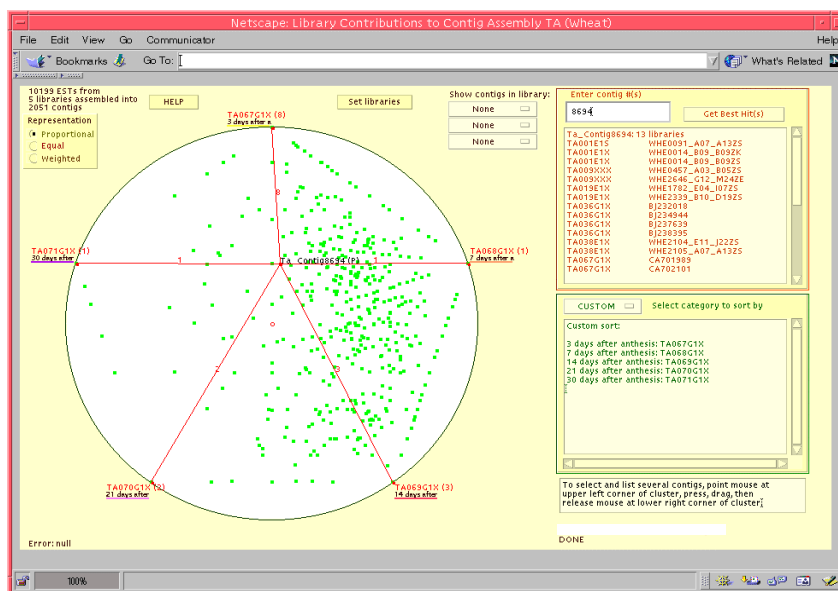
Netscape: Library Contributions to Contig Assembly TA (Wheat)

File Edit View Go Communicator Help

Bookmarks Go To: What's Related

10199 ESTs from 5 libraries assembled into 2051 contigs

HELP

Set libraries

Representation

Proportional

Equal

Weighted

Show contigs in library:

None

None

None

Enter Contig #(s)

8694

Get Best Hit(s)

TA067G1X (8)
3 days after a

TA071G1X (1)
30 days after

TA068G1X (1)
7 days after a

Ta_Contig8694 (P)

TA070G1X (2)
21 days after

TA069G1X (3)
14 days after

| | |
|---|---|
| Ta_Contig8694: 13 libraries | |
| TA001E1S | WHE0091_A07_A13ZS |
| TA001E1X | WHE0014_B09_B09ZK |
| TA001E1X | WHE0014_B09_B09ZS |
| TA009XXX | WHE0457_A03_B05ZS |
| TA009XXX | WHE2646_G12_M24ZE |
| TA019E1X | WHE1782_E04_I07ZS |
| TA019E1X | WHE2339_B10_D19ZS |
| TA036G1X | BJ232018 |
| TA036G1X | BJ234944 |
| TA036G1X | BJ237639 |
| TA036G1X | BJ238395 |
| TA038E1X | WHE2104_E11_J22ZS |
| TA038E1X | WHE2105_A07_A13ZS |
| TA067G1X | CA701989 |
| TA067G1X | CA702101 |

CUSTOM

Select category to sort by

Custom sort:

3 days after anthesis: TA067G1X
7 days after anthesis: TA068G1X
14 days after anthesis: TA069G1X
21 days after anthesis: TA070G1X
30 days after anthesis: TA071G1X

To select and list several contigs, point mouse at upper left corner of cluster, press, drag, then release mouse at lower right corner of cluster.

Error: null

DONE

100%